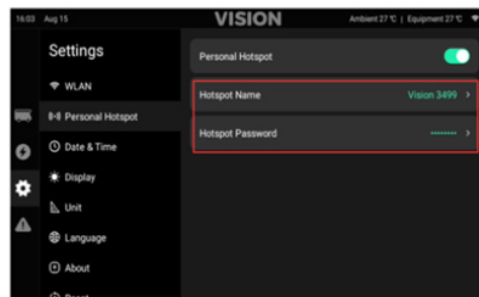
16:03 Aug 15

VISION

Ambient 27 °C | Equipment 27 °C

Settings

WLAN

Personal Hotspot

Date & Time

Display

Unit

Language

About

Reset

Personal Hotspot

Hotspot Name

Vision 3499

Hotspot Password

••••••••